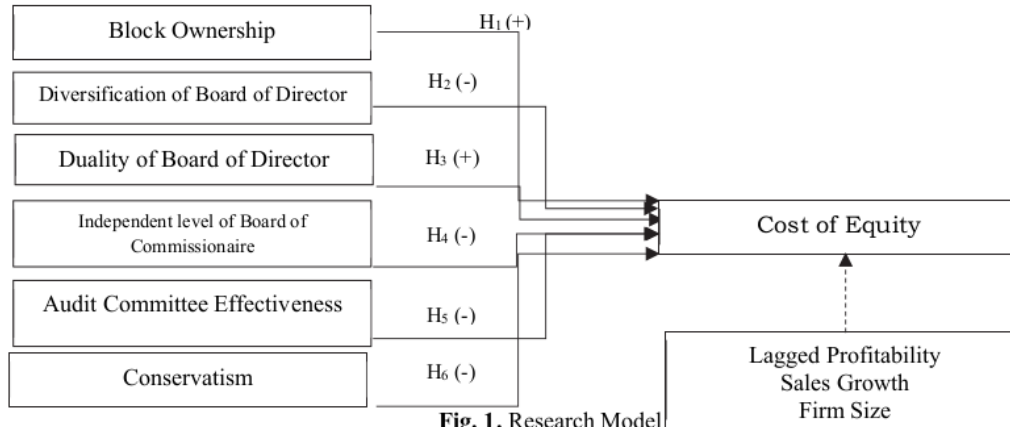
Block Ownership

$H_1$ (+)

Diversification of Board of Director

$H_2$ (-)

Duality of Board of Director

$H_3$ (+)

Independent level of Board of Commissionaire

$H_4$ (-)

Audit Committee Effectiveness

$H_5$ (-)

Conservatism

$H_6$ (-)

Cost of Equity

Lagged Profitability
Sales Growth
Firm Size

Fig. 1. Research Model